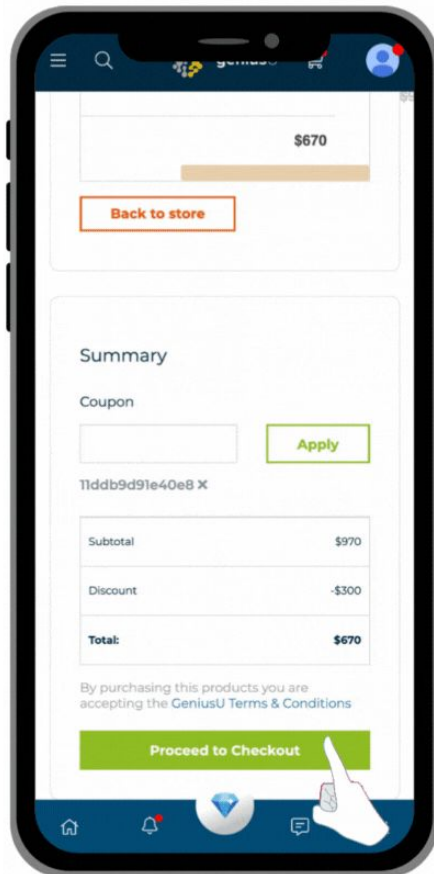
geniusU

$670

Back to store

Summary

Coupon

Apply

11ddb9d91e40e8 ✕

| Subtotal | $970 |
|---|---|
| Discount | -$300 |
| Total: | $670 |

By purchasing this products you are accepting the GeniusU Terms & Conditions

Proceed to Checkout